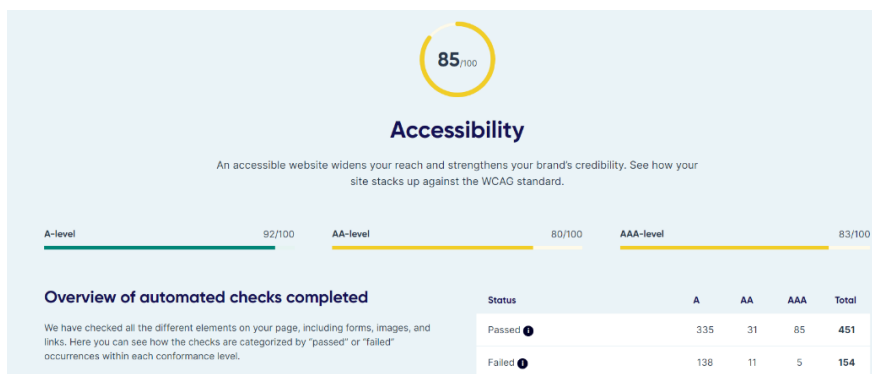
85/100

Accessibility

An accessible website widens your reach and strengthens your brand's credibility. See how your site stacks up against the WCAG standard.

A-level 92/100

AA-level 80/100

AAA-level 83/100

Overview of automated checks completed

We have checked all the different elements on your page, including forms, images, and links. Here you can see how the checks are categorized by "passed" or "failed" occurrences within each conformance level.

| Status | A | AA | AAA | Total |
|---|---|---|---|---|
| Passed | 335 | 31 | 85 | 451 |
| Failed | 138 | 11 | 5 | 154 |